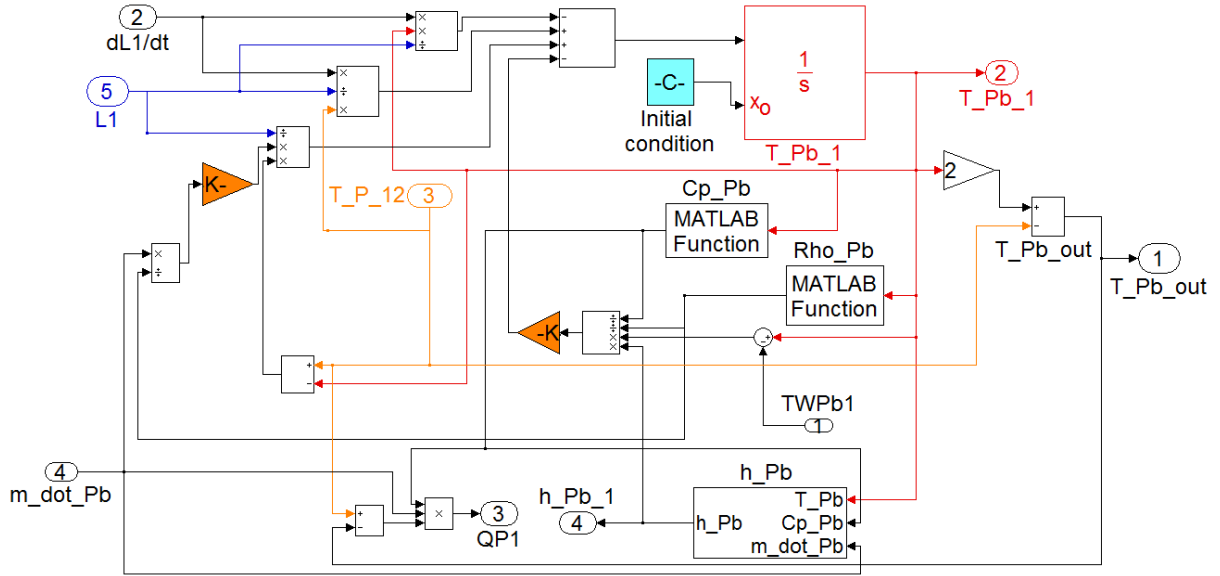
2
dL1/dt
5
L1
K-
T_P_12
3
-C-
Initial condition
$x_0$
$\frac{1}{s}$
T_Pb_1
2
T_Pb_1
2
Cp_Pb
MATLAB Function
Rho_Pb
MATLAB Function
T_Pb_out
1
T_Pb_out
-K
TWPb1
1
4
m_dot_Pb
3
QP1
h_Pb_1
4
h_Pb
h_Pb
T_Pb
Cp_Pb
m_dot_Pb